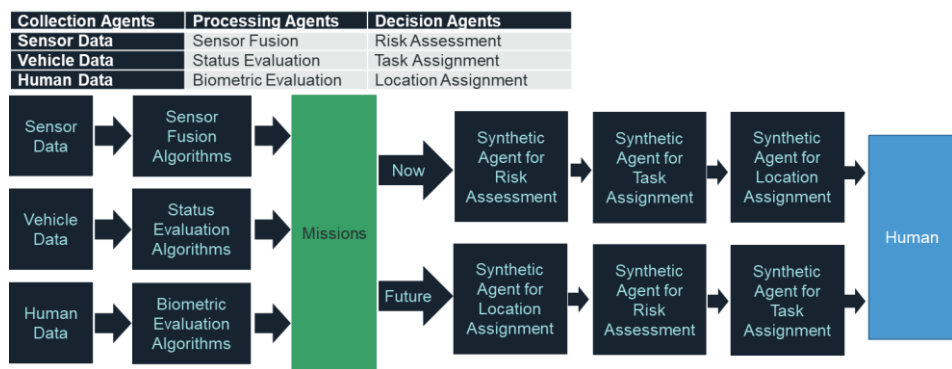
| Collection Agents | Processing Agents | Decision Agents |
|---|---|---|
| Sensor Data | Sensor Fusion | Risk Assessment |
| Vehicle Data | Status Evaluation | Task Assignment |
| Human Data | Biometric Evaluation | Location Assignment |

Sensor Data

Sensor Fusion Algorithms

Vehicle Data

Status Evaluation Algorithms

Human Data

Biometric Evaluation Algorithms

Missions

Now

Synthetic Agent for Risk Assessment

Synthetic Agent for Task Assignment

Synthetic Agent for Location Assignment

Future

Synthetic Agent for Location Assignment

Synthetic Agent for Risk Assessment

Synthetic Agent for Task Assignment

Human